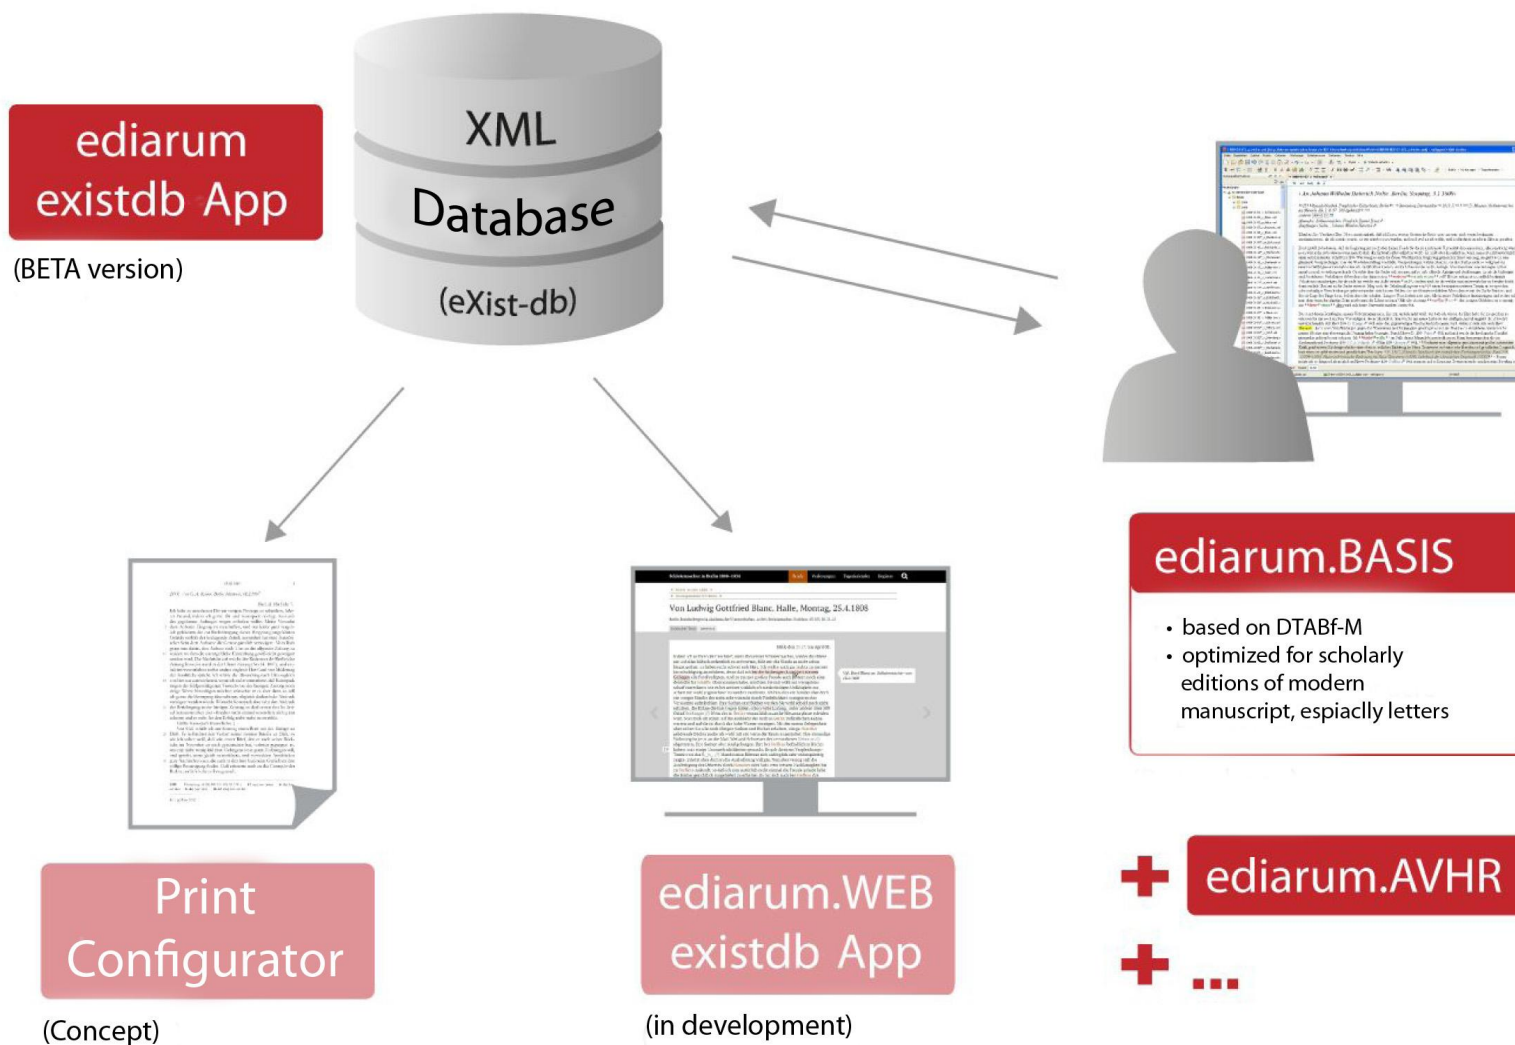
ediarum existdb App

(BETA version)

XML Database (eXist-db)

Von Ludwig Gottfried Blanc. Halle, Montag, 25.4.1808

ediarum.BASIS

• based on DTABf-M
• optimized for scholarly editions of modern manuscript, espiaclly letters

Print Configurator

(Concept)

ediarum.WEB existdb App

(in development)

+ ediarum.AVHR

+ ...